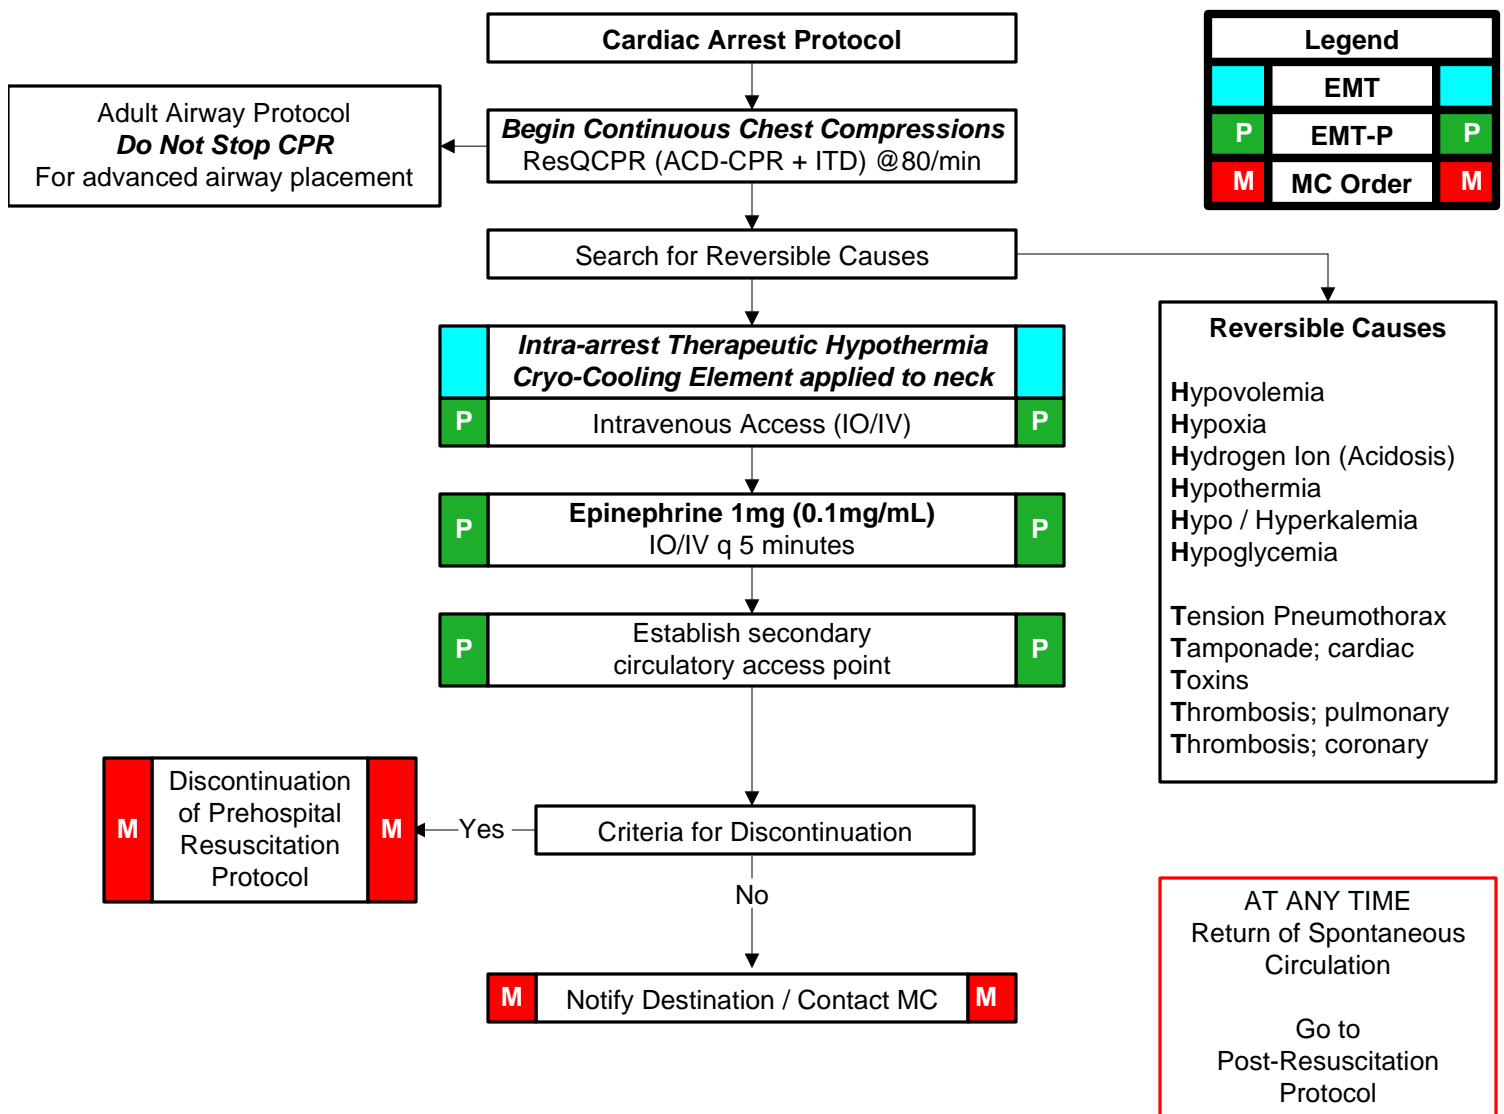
Cardiac Arrest Protocol

Legend

| | Legend | |
|---|---|---|
| | EMT | |
| P | EMT-P | P |
| M | MC Order | M |

Adult Airway Protocol
Do Not Stop CPR
For advanced airway placement

Begin Continuous Chest Compressions
ResQCPR (ACD-CPR + ITD) @80/min

Search for Reversible Causes

Intra-arrest Therapeutic Hypothermia
Cryo-Cooling Element applied to neck

P Intravenous Access (IO/IV) P

P Epinephrine 1mg (0.1mg/mL)
IO/IV q 5 minutes P

P Establish secondary circulatory access point P

Reversible Causes

Hypovolemia
Hypoxia
Hydrogen Ion (Acidosis)
Hypothermia
Hypo / Hyperkalemia
Hypoglycemia

Tension Pneumothorax
Tamponade; cardiac
Toxins
Thrombosis; pulmonary
Thrombosis; coronary

M Discontinuation of Prehospital Resuscitation Protocol M

Yes

Criteria for Discontinuation

No

M Notify Destination / Contact MC M

AT ANY TIME
Return of Spontaneous Circulation

Go to
Post-Resuscitation Protocol